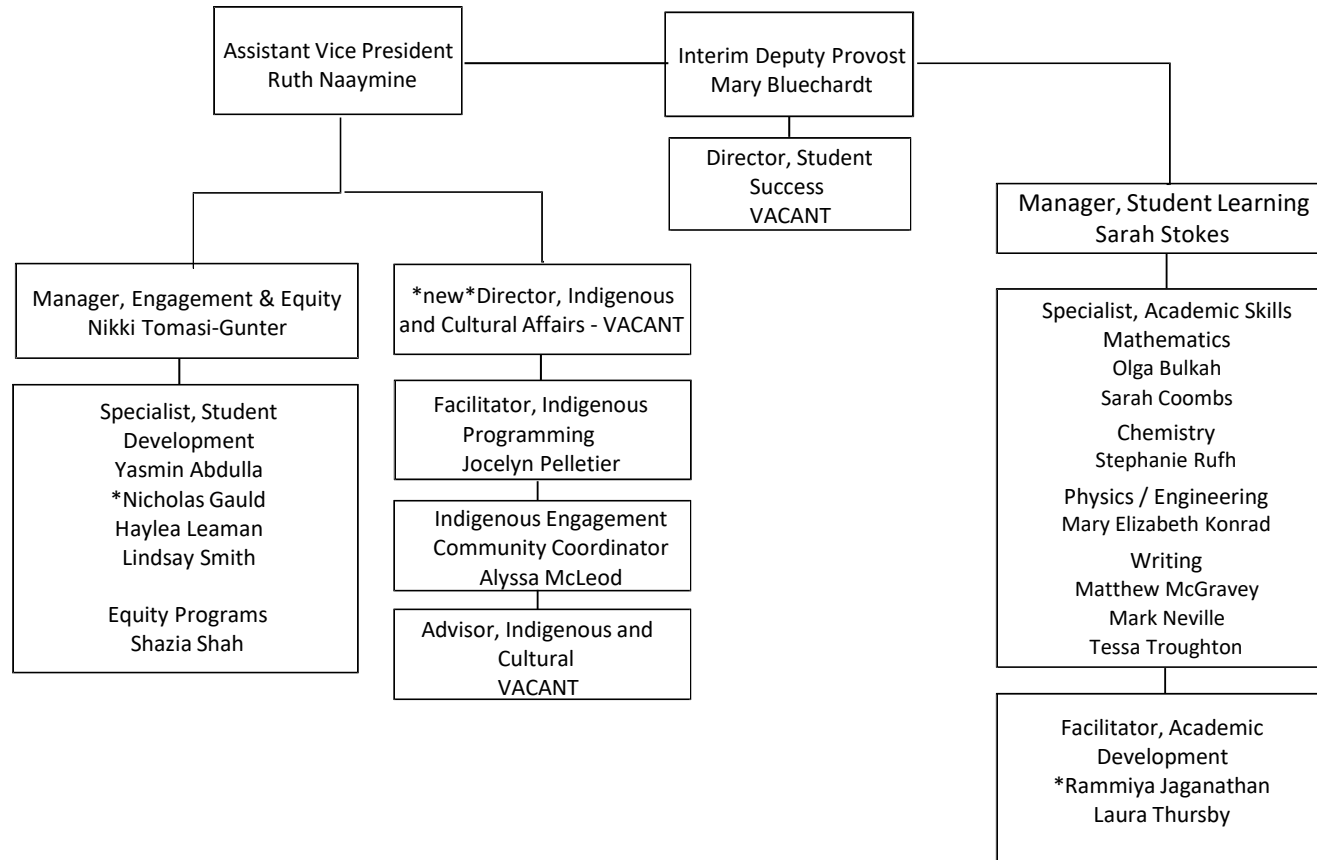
Assistant Vice President
Ruth Naaymine

Interim Deputy Provost
Mary Bluechardt

Director, Student Success
VACANT

Manager, Student Learning
Sarah Stokes

Manager, Engagement & Equity
Nikki Tomasi-Gunter

*new*Director, Indigenous and Cultural Affairs - VACANT

Specialist, Student Development
Yasmin Abdulla
*Nicholas Gauld
Haylea Leaman
Lindsay Smith

Equity Programs
Shazia Shah

Facilitator, Indigenous Programming
Jocelyn Pelletier

Indigenous Engagement Community Coordinator
Alyssa McLeod

Advisor, Indigenous and Cultural
VACANT

Specialist, Academic Skills
Mathematics
Olga Bulkah
Sarah Coombs
Chemistry
Stephanie Rufh
Physics / Engineering
Mary Elizabeth Konrad
Writing
Matthew McGravey
Mark Neville
Tessa Troughton

Facilitator, Academic Development
*Rammiya Jaganathan
Laura Thursby